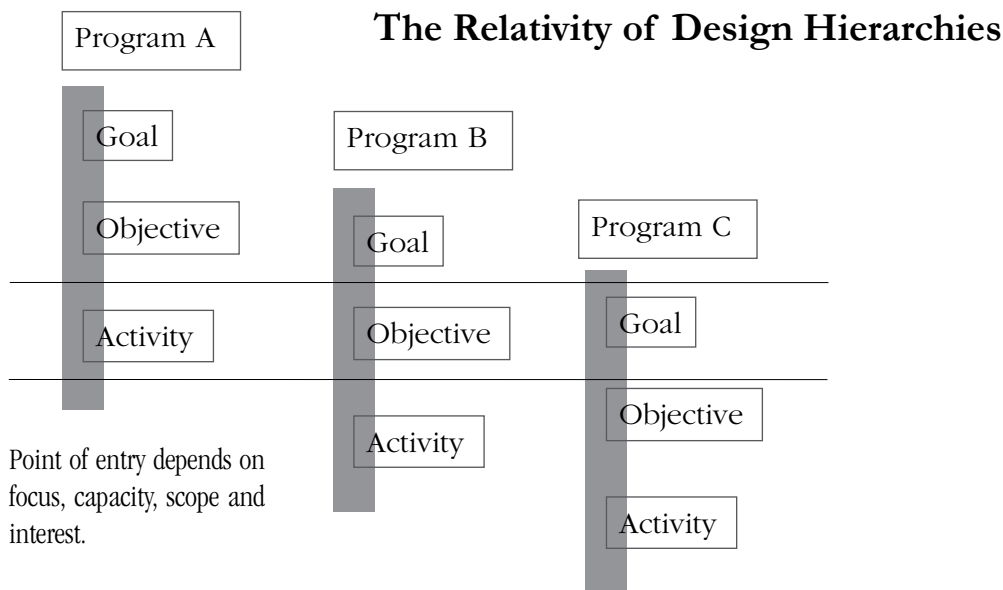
The Relativity of Design Hierarchies

Program A

Goal

Objective

Activity

Program B

Goal

Objective

Activity

Program C

Goal

Objective

Activity

Point of entry depends on focus, capacity, scope and interest.